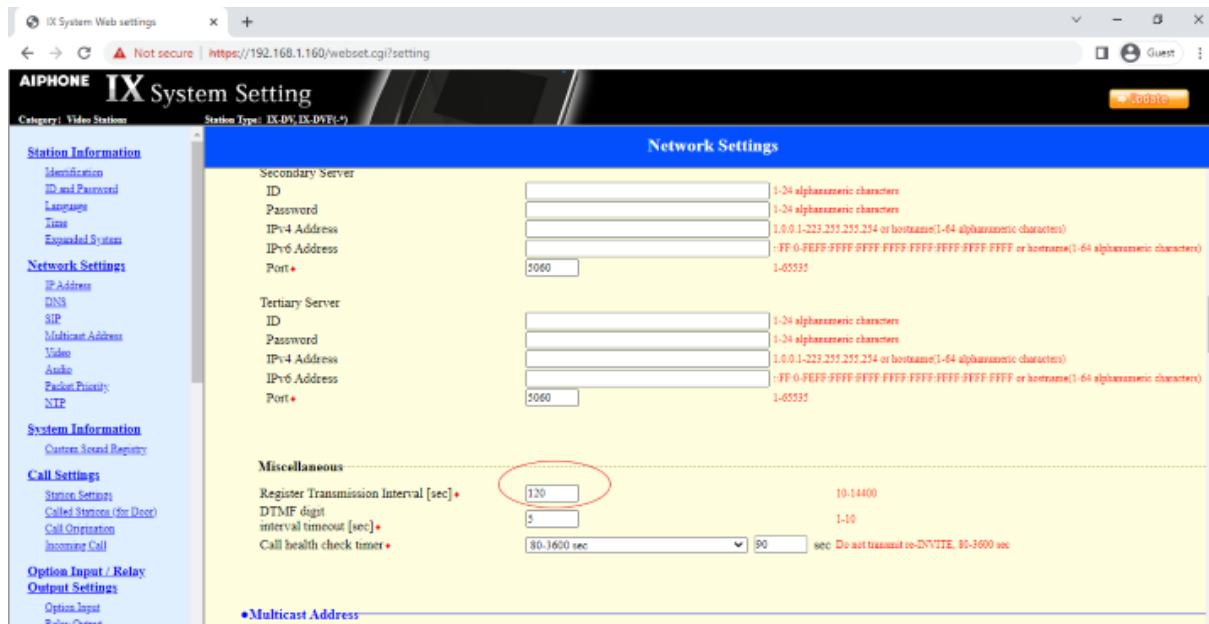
IX System Web settings ×
+
Not secure | https://192.168.1.160/webset.cgi?setting
Guest

AIPHONE IX System Setting
Category: Video Stations
Station Type: IX-DV, IX-DVF(-*)
Update

Station Information
Identification
ID and Password
Language
Time
Expanded System
Network Settings
IP Address
DNS
SIP
Multicast Address
Video
Audio
Packet Priority
NTP
System Information
Custom Sound Registry
Call Settings
Station Settings
Called Stations (for Door)
Call Origination
Incoming Call
Option Input / Relay Output Settings
Option Input
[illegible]

Network Settings

Secondary Server
ID 1-24 alphanumeric characters
Password 1-24 alphanumeric characters
IPv4 Address 1.0.0.1-223.255.255.254 or hostname(1-64 alphanumeric characters)
IPv6 Address ::FF:0-FEFF:FFFF:FFFF:FFFF:FFFF:FFFF:FFFF:FFFF or hostname(1-64 alphanumeric characters)
Port• 5060 1-65535

Tertiary Server
ID 1-24 alphanumeric characters
Password 1-24 alphanumeric characters
IPv4 Address 1.0.0.1-223.255.255.254 or hostname(1-64 alphanumeric characters)
IPv6 Address ::FF:0-FEFF:FFFF:FFFF:FFFF:FFFF:FFFF:FFFF:FFFF or hostname(1-64 alphanumeric characters)
Port• 5060 1-65535

Miscellaneous
Register Transmission Interval [sec]• 120 10-14400
DTMF digit interval timeout [sec]• 5 1-10
Call health check timer• 80-3600 sec 90 sec Do not transmit re-INVITE, 80-3600 sec

•Multicast Address